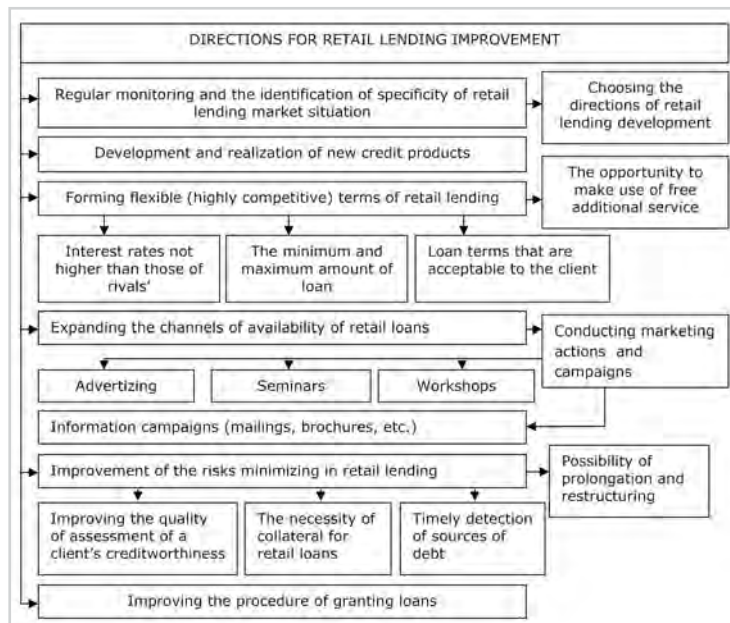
DIRECTIONS FOR RETAIL LENDING IMPROVEMENT

Regular monitoring and the identification of specificity of retail lending market situation

Choosing the directions of retail lending development

Development and realization of new credit products

Forming flexible (highly competitive) terms of retail lending

The opportunity to make use of free additional service

Interest rates not higher than those of rivals'

The minimum and maximum amount of loan

Loan terms that are acceptable to the client

Expanding the channels of availability of retail loans

Conducting marketing actions and campaigns

Advertizing

Seminars

Workshops

Information campaigns (mailings, brochures, etc.)

Improvement of the risks minimizing in retail lending

Possibility of prolongation and restructuring

Improving the quality of assessment of a client's creditworthiness

The necessity of collateral for retail loans

Timely detection of sources of debt

Improving the procedure of granting loans